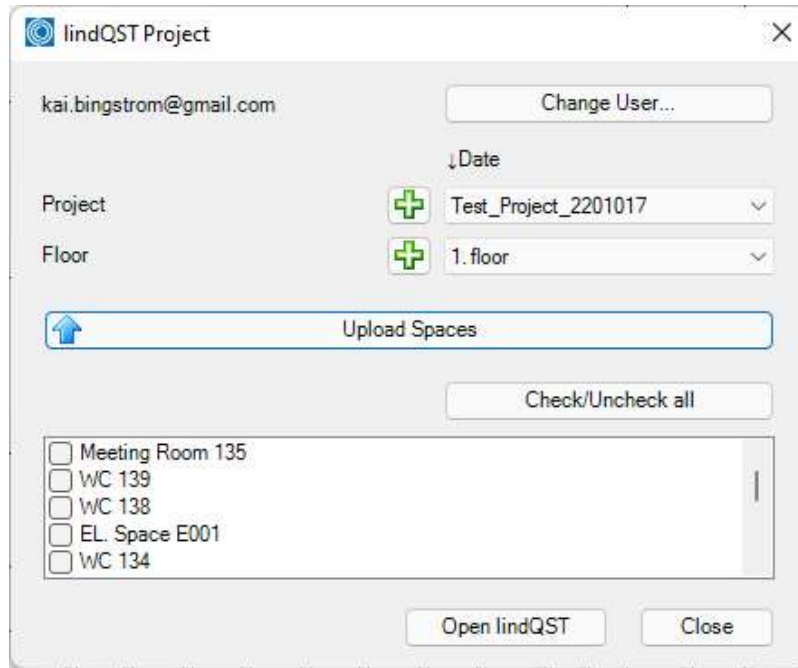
lindQST Project

×

kai.bingstrom@gmail.com

Change User...

↓Date

Project

Test_Project_2201017

Floor

1. floor

Upload Spaces

Check/Uncheck all

Meeting Room 135
WC 139
WC 138
EL. Space E001
WC 134

Open lindQST

Close